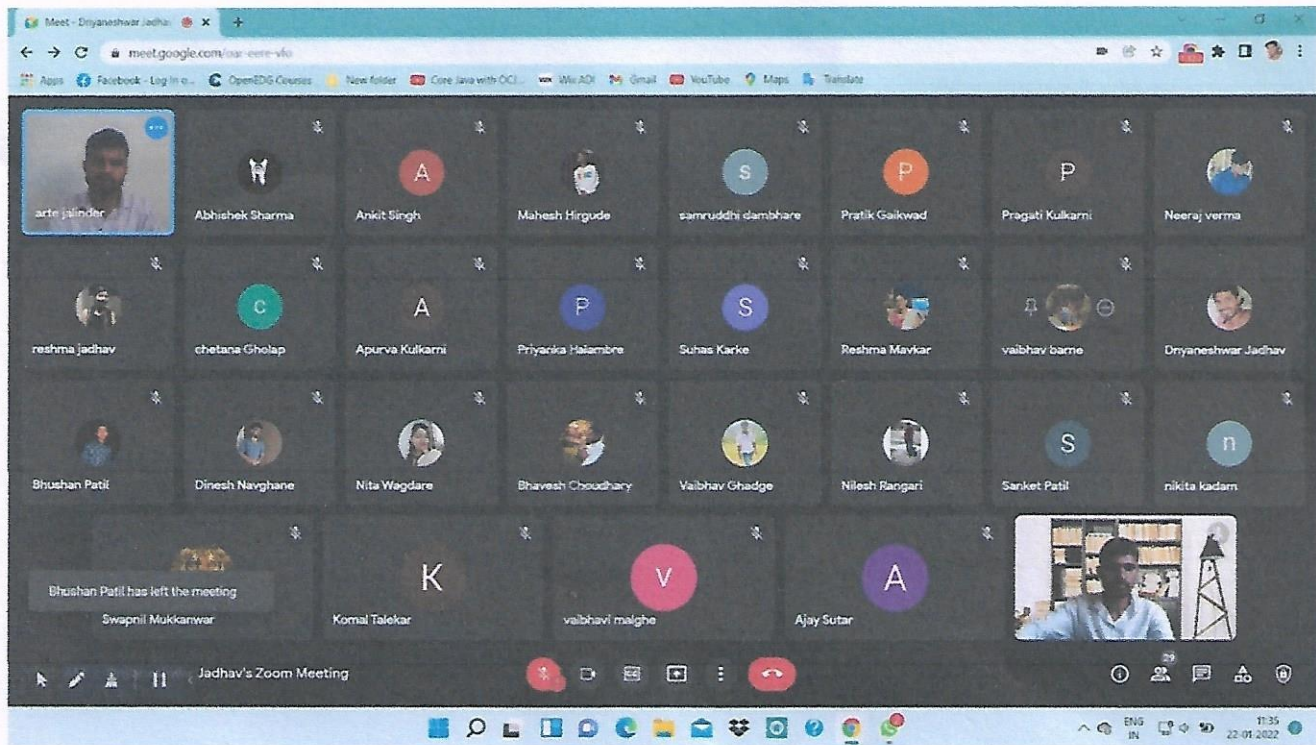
Meet - Dnyaneshwar Jadhav ×

meet.google.com/oar-eere-vio

Apps Facebook - Log in o... OpenEDG Courses New folder Core Java with OCJ... Wix ADI Gmail YouTube Maps Translate

arte jalinder

Abhishek Sharma

A
Ankit Singh

Mahesh Hirgude

S
samruddhi dambhare

P
Pratik Gaikwad

P
Pragati Kulkarni

Neeraj verma

reshma jadhav

C
chetana Gholap

A
Apurva Kulkarni

P
Priyanka Halambre

S
Suhas Karke

Reshma Mavkar

vaibhav barne

Dnyaneshwar Jadhav

Bhushan Patil

Dinesh Navghane

Nita Wagdare

Bhavesh Choudhary

Vaibhav Ghadge

Nilesh Rangari

S
Sanket Patil

n
nikita kadam

Bhushan Patil has left the meeting

Swapnil Mukkanwar

K
Komal Talekar

V
vaibhavi malghe

A
Ajay Sutar

Jadhav's Zoom Meeting

29

ENG IN

11:35
22-01-2022